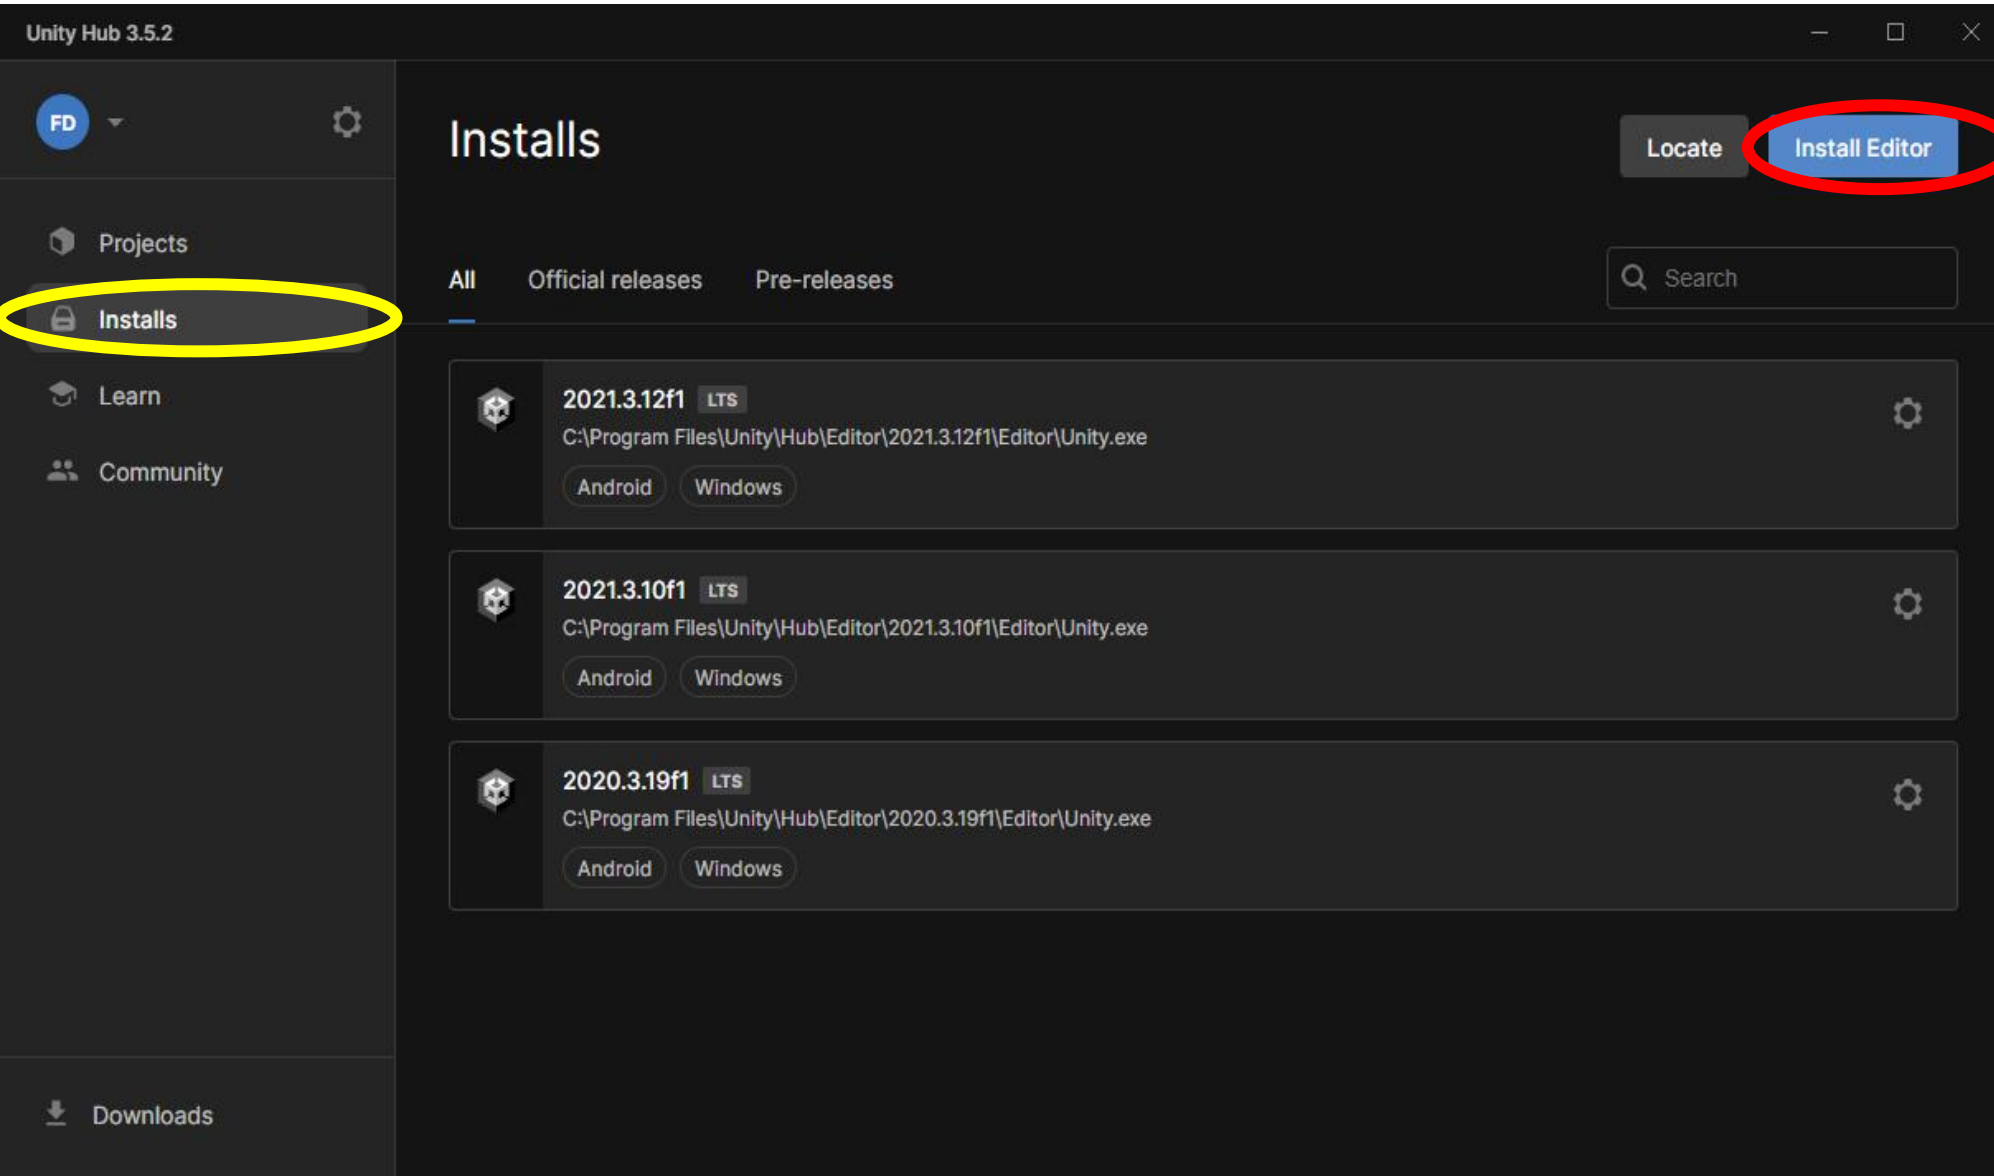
Unity Hub 3.5.2

FD

Projects

Installs

Learn

Community

Downloads

Installs

Locate

Install Editor

All

Official releases

Pre-releases

Search

2021.3.12f1 LTS
C:\Program Files\Unity\Hub\Editor\2021.3.12f1\Editor\Unity.exe
Android Windows

2021.3.10f1 LTS
C:\Program Files\Unity\Hub\Editor\2021.3.10f1\Editor\Unity.exe
Android Windows

2020.3.19f1 LTS
C:\Program Files\Unity\Hub\Editor\2020.3.19f1\Editor\Unity.exe
Android Windows